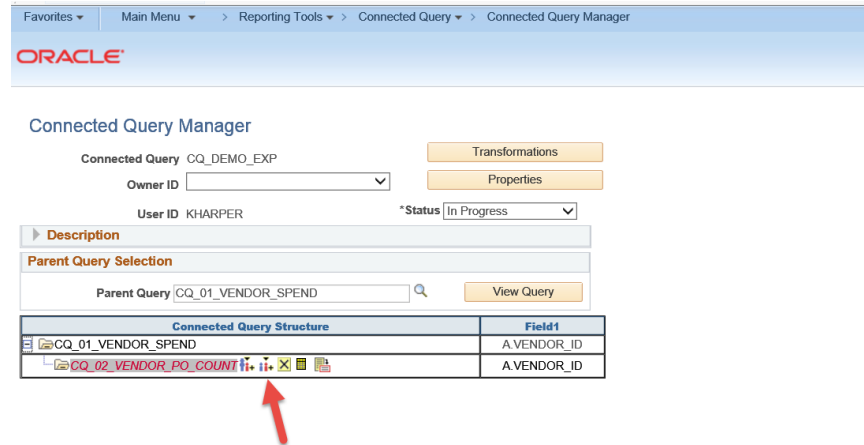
Favorites ▾ Main Menu ▾ > Reporting Tools ▾ > Connected Query ▾ > Connected Query Manager

ORACLE

Connected Query Manager

Connected Query CQ_DEMO_EXP

Transformations

Owner ID

Properties

User ID KHARPER

*Status In Progress

Description

Parent Query Selection

Parent Query CQ_01_VENDOR_SPEND

View Query

| Connected Query Structure | Field1 |
|---|---|
| CQ_01_VENDOR_SPEND | A.VENDOR_ID |
| CQ_02_VENDOR_PO_COUNT | A.VENDOR_ID |